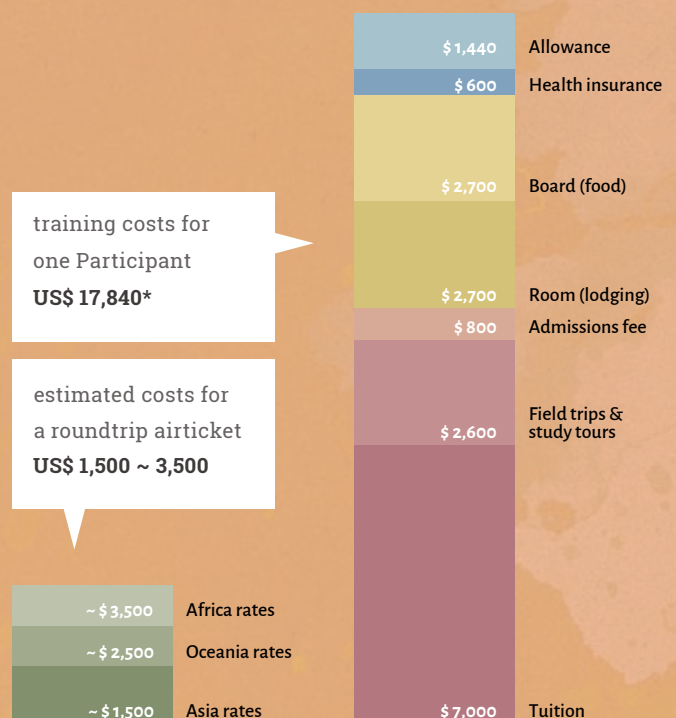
training costs for one Participant
US$ 17,840*

estimated costs for a roundtrip airticket
US$ 1,500 ~ 3,500

~ $ 3,500 Africa rates
~ $ 2,500 Oceania rates
~ $ 1,500 Asia rates

$ 1,440 Allowance
$ 600 Health insurance
$ 2,700 Board (food)
$ 2,700 Room (lodging)
$ 800 Admissions fee
$ 2,600 Field trips & study tours
$ 7,000 Tuition